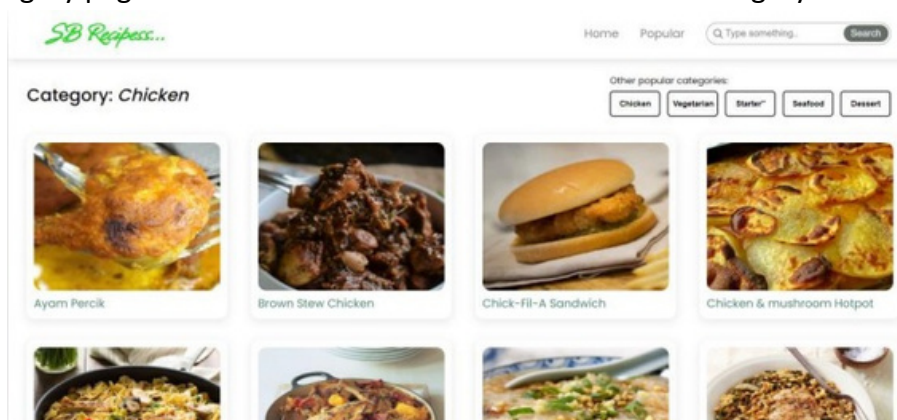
SB Recipess...

Home Popular Type something.. Search

Category: *Chicken*

Other popular categories:

Chicken Vegetarian Starter Seafood Dessert

Ayam Percik

Brown Stew Chicken

Chick-Fil-A Sandwich

Chicken & mushroom Hotpot